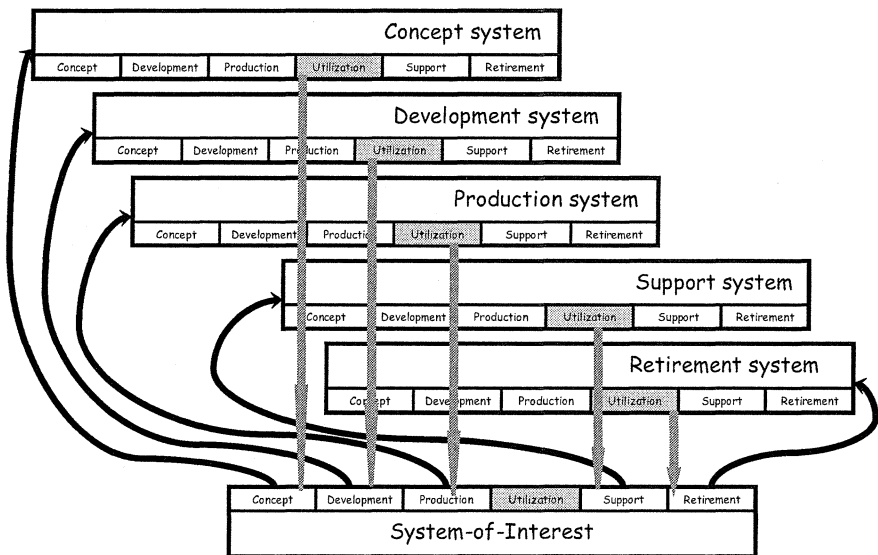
Concept system

| Concept | Development | Production | Utilization | Support | Retirement |
|---|---|---|---|---|---|

Development system

| Concept | Development | Production | Utilization | Support | Retirement |
|---|---|---|---|---|---|

Production system

| Concept | Development | Production | Utilization | Support | Retirement |
|---|---|---|---|---|---|

Support system

| Concept | Development | Production | Utilization | Support | Retirement |
|---|---|---|---|---|---|

Retirement system

| Concept | Development | Production | Utilization | Support | Retirement |
|---|---|---|---|---|---|

| Concept | Development | Production | Utilization | Support | Retirement |
|---|---|---|---|---|---|

System-of-Interest